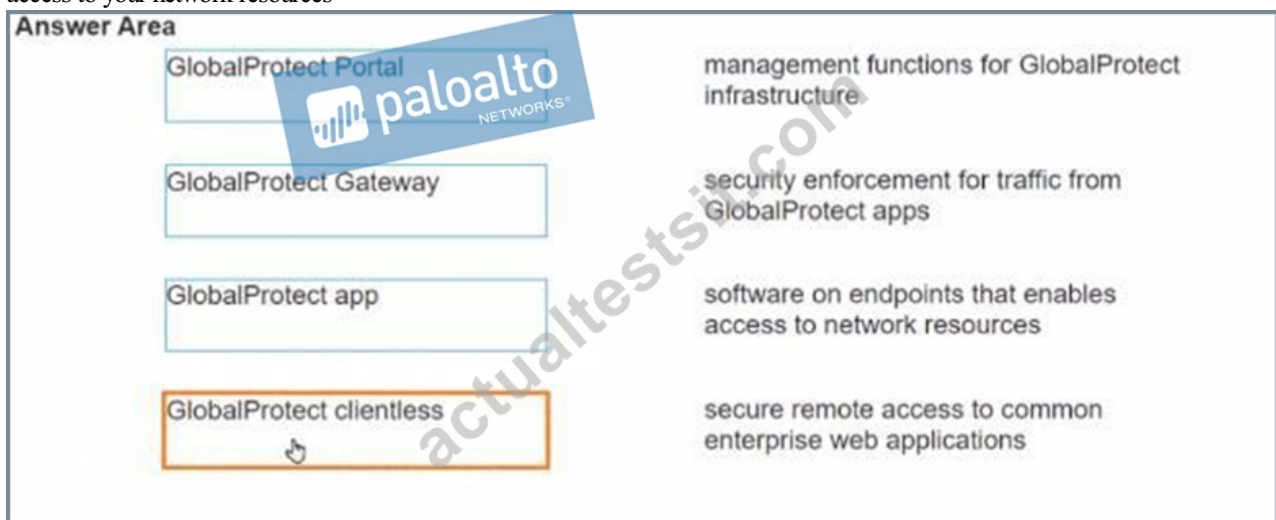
access to your network resources

Answer Area

GlobalProtect Portal

management functions for GlobalProtect infrastructure

GlobalProtect Gateway

security enforcement for traffic from GlobalProtect apps

GlobalProtect app

software on endpoints that enables access to network resources

GlobalProtect clientless

secure remote access to common enterprise web applications

paloalto NETWORKS

actualtestsit.com